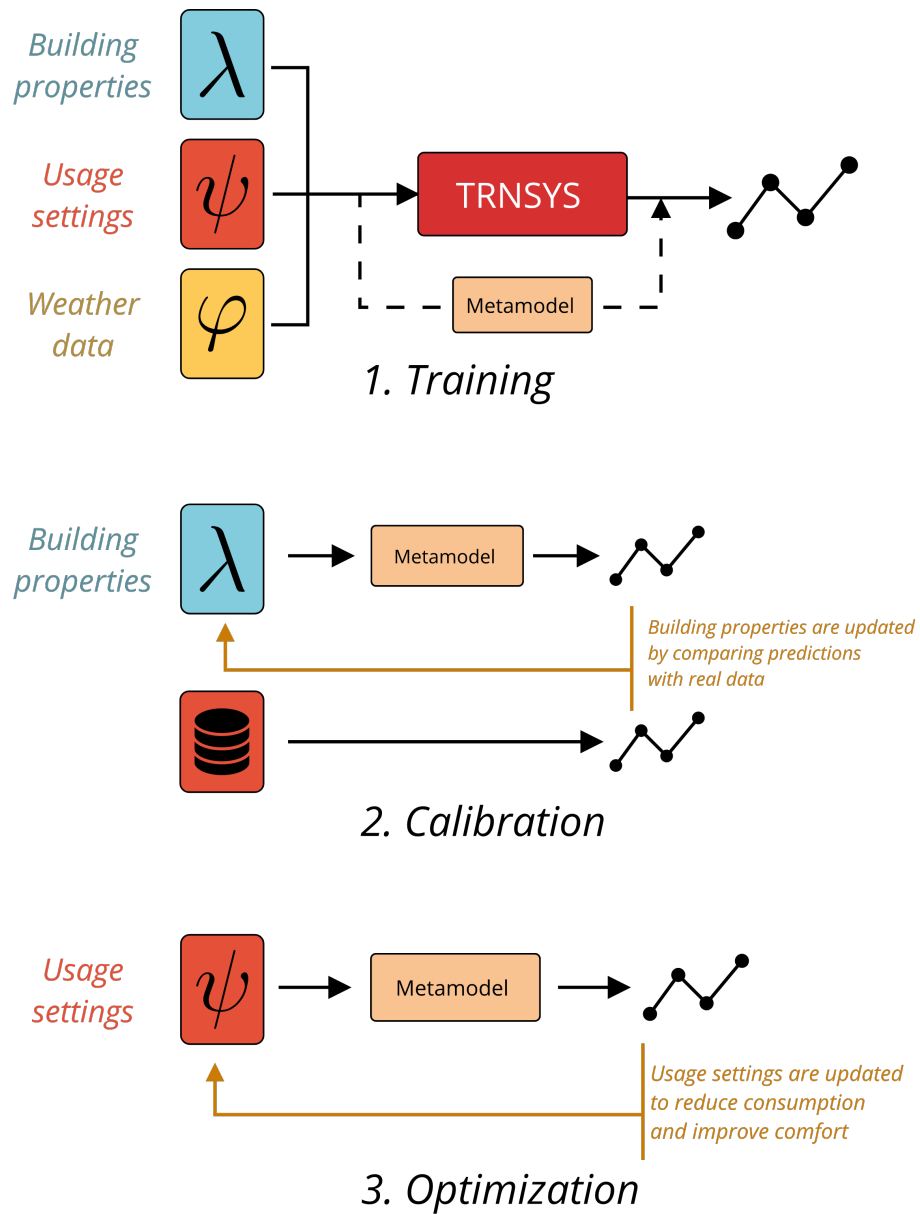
Building properties
$\lambda$
Usage settings
$\psi$
Weather data
$\varphi$
TRNSYS
Metamodel
1. Training

Building properties
$\lambda$
Metamodel
Building properties are updated by comparing predictions with real data
2. Calibration

Usage settings
$\psi$
Metamodel
Usage settings are updated to reduce consumption and improve comfort
3. Optimization